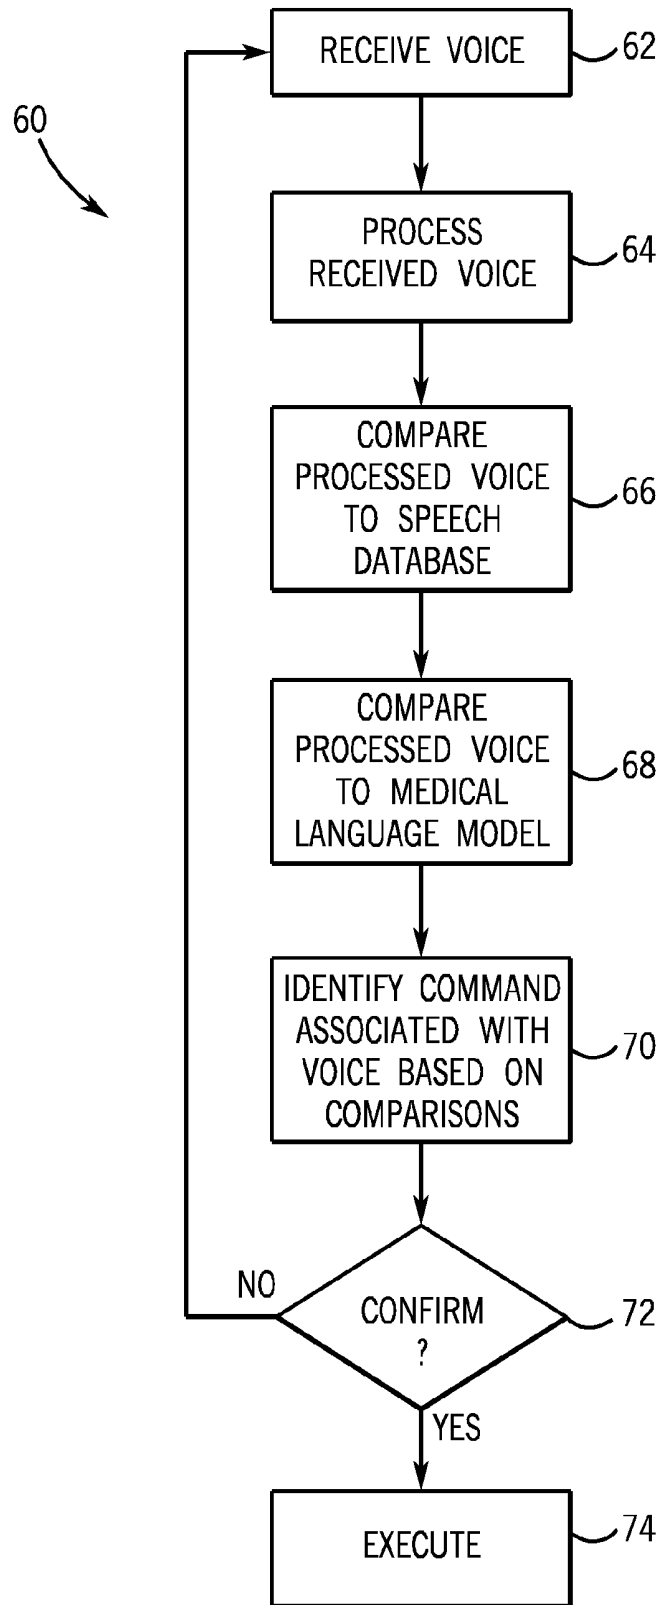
60

RECEIVE VOICE
62

PROCESS RECEIVED VOICE
64

COMPARE PROCESSED VOICE TO SPEECH DATABASE
66

COMPARE PROCESSED VOICE TO MEDICAL LANGUAGE MODEL
68

IDENTIFY COMMAND ASSOCIATED WITH VOICE BASED ON COMPARISONS
70

NO

CONFIRM ?
72

YES

EXECUTE
74